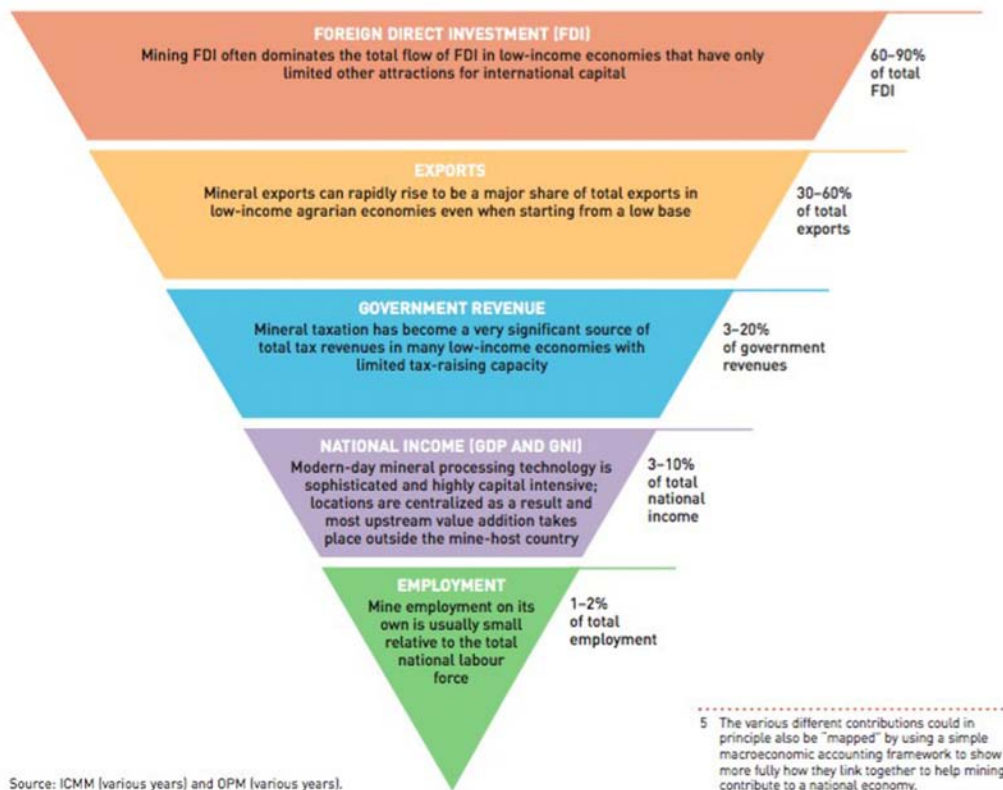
FOREIGN DIRECT INVESTMENT (FDI)
Mining FDI often dominates the total flow of FDI in low-income economies that have only limited other attractions for international capital

60–90% of total FDI

EXPORTS
Mineral exports can rapidly rise to be a major share of total exports in low-income agrarian economies even when starting from a low base

30–60% of total exports

GOVERNMENT REVENUE
Mineral taxation has become a very significant source of total tax revenues in many low-income economies with limited tax-raising capacity

3–20% of government revenues

NATIONAL INCOME (GDP AND GNI)
Modern-day mineral processing technology is sophisticated and highly capital intensive; locations are centralized as a result and most upstream value addition takes place outside the mine-host country

3–10% of total national income

EMPLOYMENT
Mine employment on its own is usually small relative to the total national labour force

1–2% of total employment

5 The various different contributions could in principle also be "mapped" by using a simple macroeconomic accounting framework to show more fully how they link together to help mining contribute to a national economy.

Source: ICMM (various years) and OPM (various years).